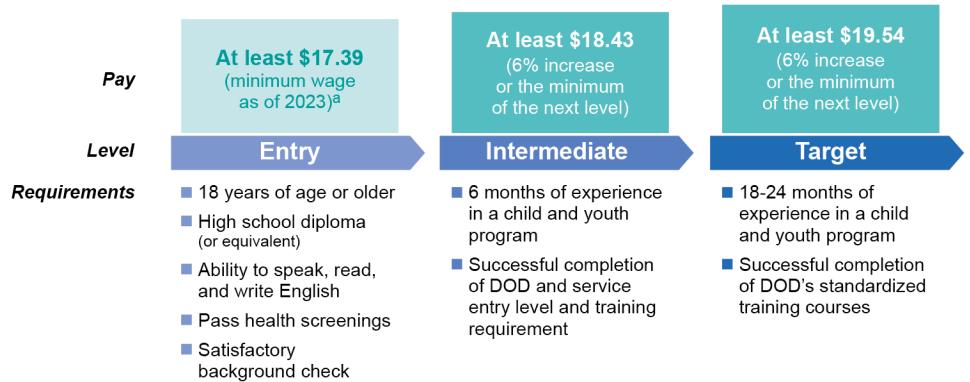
Pay

At least \$17.39 (minimum wage as of 2023)$^{a}$

At least \$18.43 (6% increase or the minimum of the next level)

At least \$19.54 (6% increase or the minimum of the next level)

Level

Entry

Intermediate

Target

Requirements

- 18 years of age or older
- High school diploma (or equivalent)
- Ability to speak, read, and write English
- Pass health screenings
- Satisfactory background check

- 6 months of experience in a child and youth program
- Successful completion of DOD and service entry level and training requirement

- 18-24 months of experience in a child and youth program
- Successful completion of DOD's standardized training courses